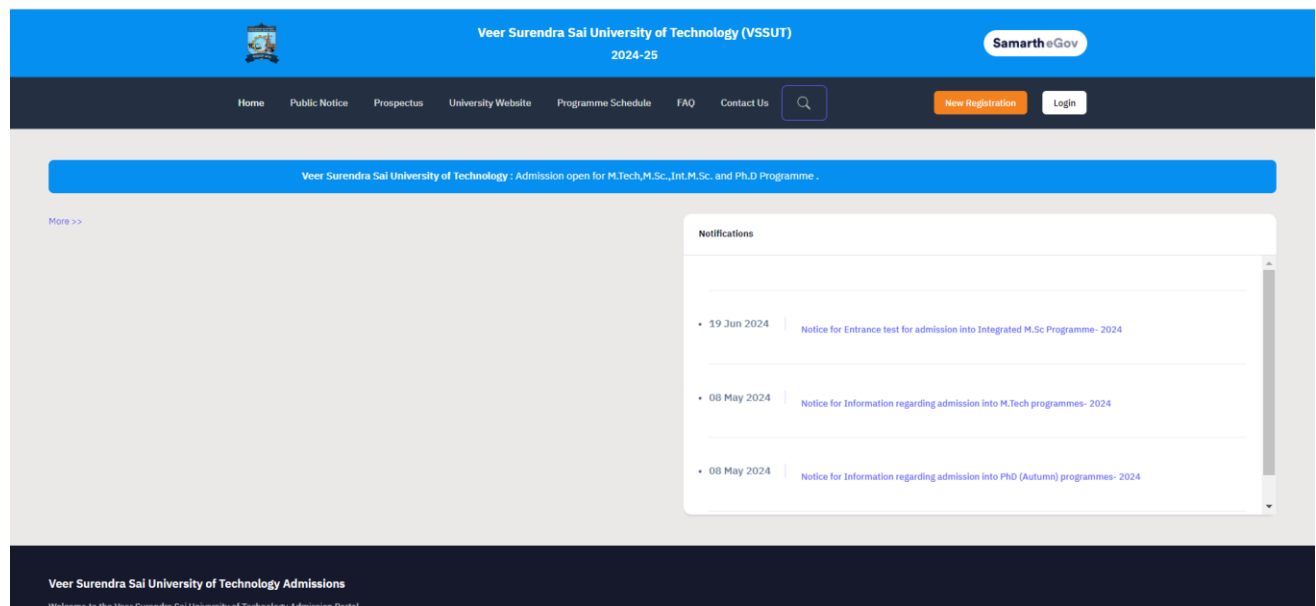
Veer Surendra Sai University of Technology (VSSUT)
2024-25

Samarth eGov

Home Public Notice Prospectus University Website Programme Schedule FAQ Contact Us

New Registration Login

Veer Surendra Sai University of Technology : Admission open for M.Tech,M.Sc.,Int.M.Sc. and Ph.D Programme .

More >>

Notifications

• 19 Jun 2024 Notice for Entrance test for admission into Integrated M.Sc Programme- 2024

• 08 May 2024 Notice for Information regarding admission into M.Tech programmes- 2024

• 08 May 2024 Notice for Information regarding admission into PhD (Autumn) programmes- 2024

Veer Surendra Sai University of Technology Admissions

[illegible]